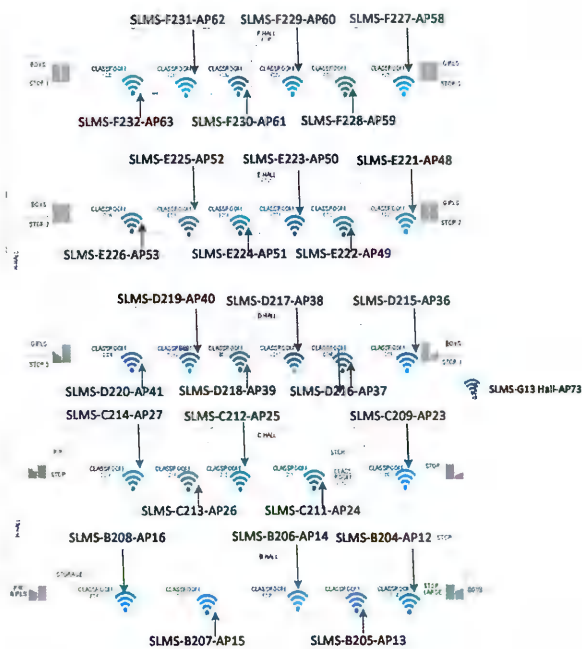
SLMS-F231-AP62
SLMS-F229-AP60
SLMS-F227-AP58

F HALL

BOYS
STEP 1

CLASSROOM
CLASSROOM
CLASSROOM
CLASSROOM
CLASSROOM
CLASSROOM

GIRLS
STEP 2

SLMS-F232-AP63
SLMS-F230-AP61
SLMS-F228-AP59

SLMS-E225-AP52
SLMS-E223-AP50
SLMS-E221-AP48

E HALL

BOYS
STEP 2

CLASSROOM
CLASSROOM
CLASSROOM
CLASSROOM
CLASSROOM
CLASSROOM

GIRLS
STEP 2

SLMS-E226-AP53
SLMS-E224-AP51
SLMS-E222-AP49

SLMS-D219-AP40
SLMS-D217-AP38
SLMS-D215-AP36

D HALL

GIRLS
STEP 3

CLASSROOM
CLASSROOM
CLASSROOM
CLASSROOM
CLASSROOM
CLASSROOM

BOYS
STEP 1

SLMS-D220-AP41
SLMS-D218-AP39
SLMS-D216-AP37

SLMS-G13 Hall-AP73

SLMS-C214-AP27
SLMS-C212-AP25
SLMS-C209-AP23

C HALL

STEP

CLASSROOM
CLASSROOM
CLASSROOM
CLASSROOM
CLASSROOM

STEP

SLMS-C213-AP26
SLMS-C211-AP24

SLMS-B208-AP16
SLMS-B206-AP14
SLMS-B204-AP12

B HALL

STORAGE
GIRLS

CLASSROOM
CLASSROOM
CLASSROOM
CLASSROOM
CLASSROOM

STEP

BOYS

SLMS-B207-AP15
SLMS-B205-AP13